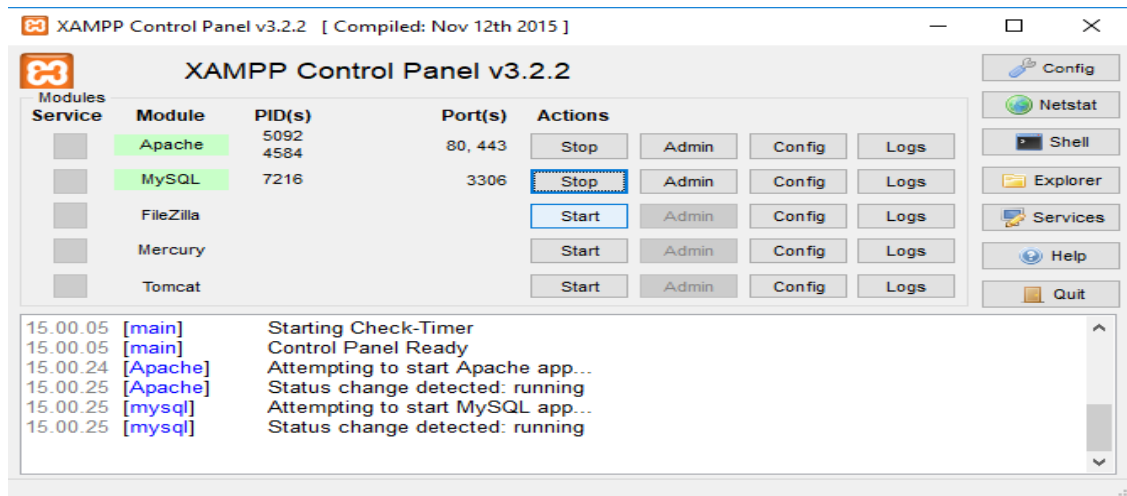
XAMPP Control Panel v3.2.2 [ Compiled: Nov 12th 2015 ]

XAMPP Control Panel v3.2.2

Modules

| Service | Module | PID(s) | Port(s) | Actions | | | |
|---|---|---|---|---|---|---|---|
| | Apache | 5092 4584 | 80, 443 | Stop | Admin | Config | Logs |
| | MySQL | 7216 | 3306 | Stop | Admin | Config | Logs |
| | FileZilla | | | Start | Admin | Config | Logs |
| | Mercury | | | Start | Admin | Config | Logs |
| | Tomcat | | | Start | Admin | Config | Logs |

Config
Netstat
Shell
Explorer
Services
Help
Quit

15.00.05 [main] Starting Check-Timer
15.00.05 [main] Control Panel Ready
15.00.24 [Apache] Attempting to start Apache app...
15.00.25 [Apache] Status change detected: running
15.00.25 [mysql] Attempting to start MySQL app...
15.00.25 [mysql] Status change detected: running